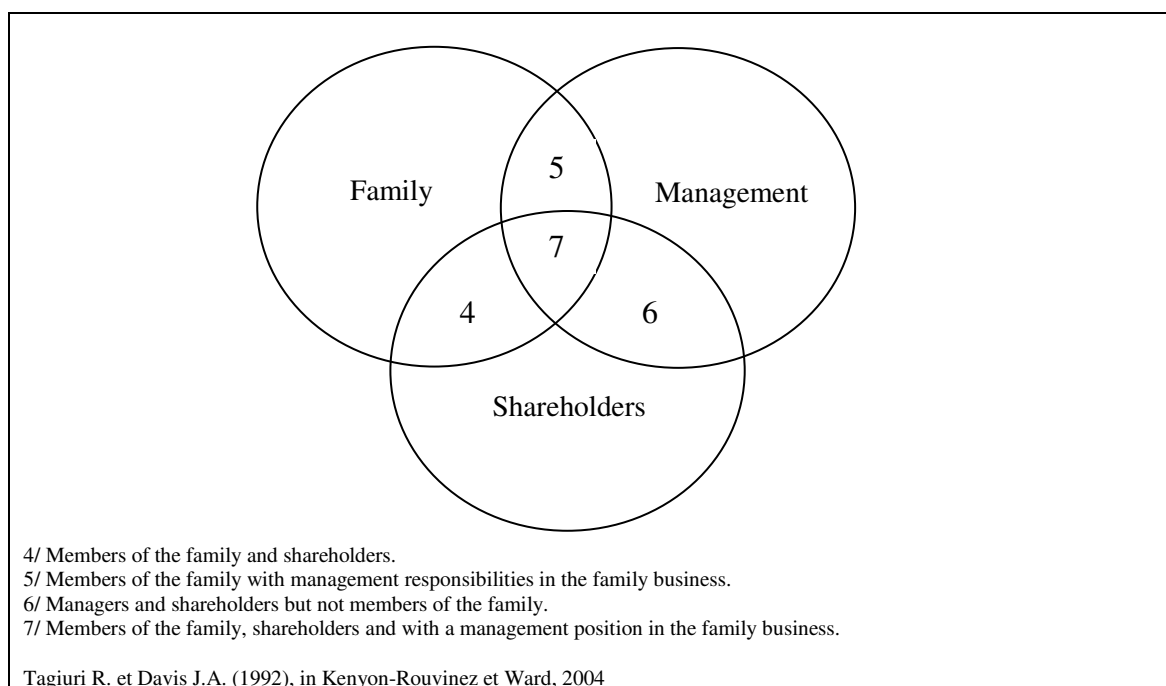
Family

Management

5

7

4

6

Shareholders

4/ Members of the family and shareholders.
5/ Members of the family with management responsibilities in the family business.
6/ Managers and shareholders but not members of the family.
7/ Members of the family, shareholders and with a management position in the family business.

Tagiuri R. et Davis J.A. (1992), in Kenyon-Rouvinez et Ward, 2004